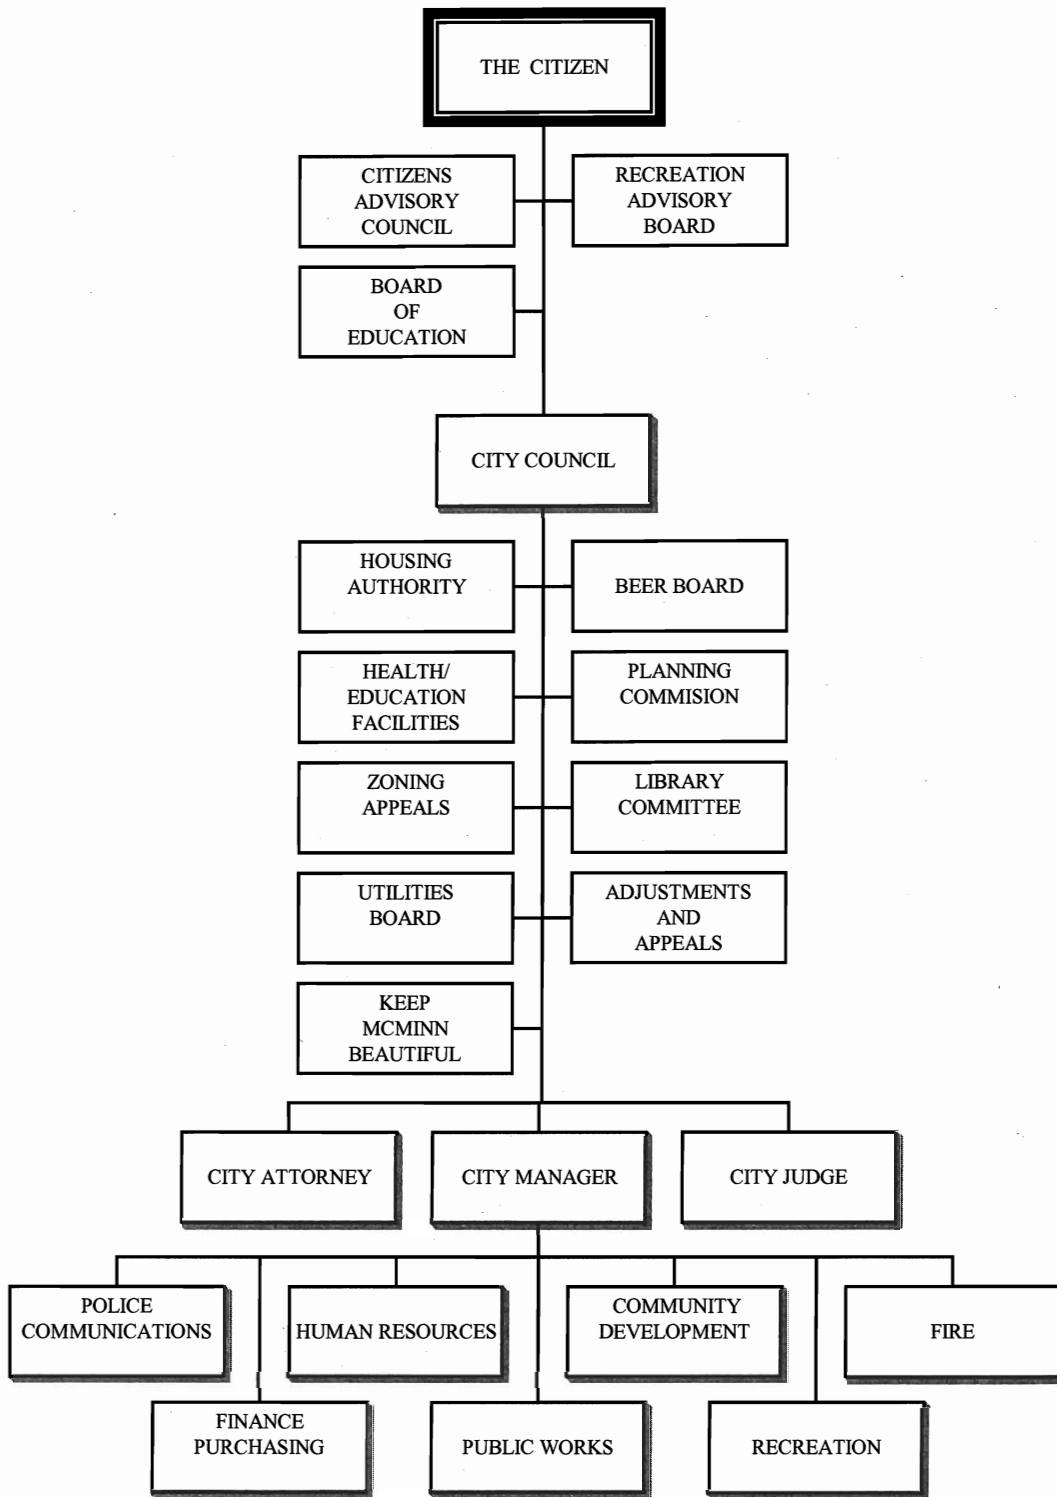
THE CITIZEN

CITIZENS ADVISORY COUNCIL

RECREATION ADVISORY BOARD

BOARD OF EDUCATION

CITY COUNCIL

HOUSING AUTHORITY

BEER BOARD

HEALTH/ EDUCATION FACILITIES

PLANNING COMMISION

ZONING APPEALS

LIBRARY COMMITTEE

UTILITIES BOARD

ADJUSTMENTS AND APPEALS

KEEP MCMINN BEAUTIFUL

CITY ATTORNEY

CITY MANAGER

CITY JUDGE

POLICE COMMUNICATIONS

HUMAN RESOURCES

COMMUNITY DEVELOPMENT

FIRE

FINANCE PURCHASING

PUBLIC WORKS

RECREATION